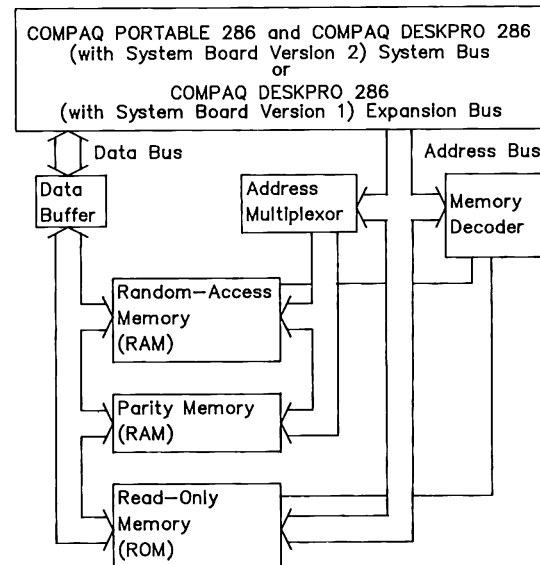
COMPAQ PORTABLE 286 and COMPAQ DESKPRO 286 (with System Board Version 2) System Bus
or
COMPAQ DESKPRO 286 (with System Board Version 1) Expansion Bus

Data Bus

Address Bus

Data Buffer

Address Multiplexor

Memory Decoder

Random-Access Memory (RAM)

Parity Memory (RAM)

Read-Only Memory (ROM)